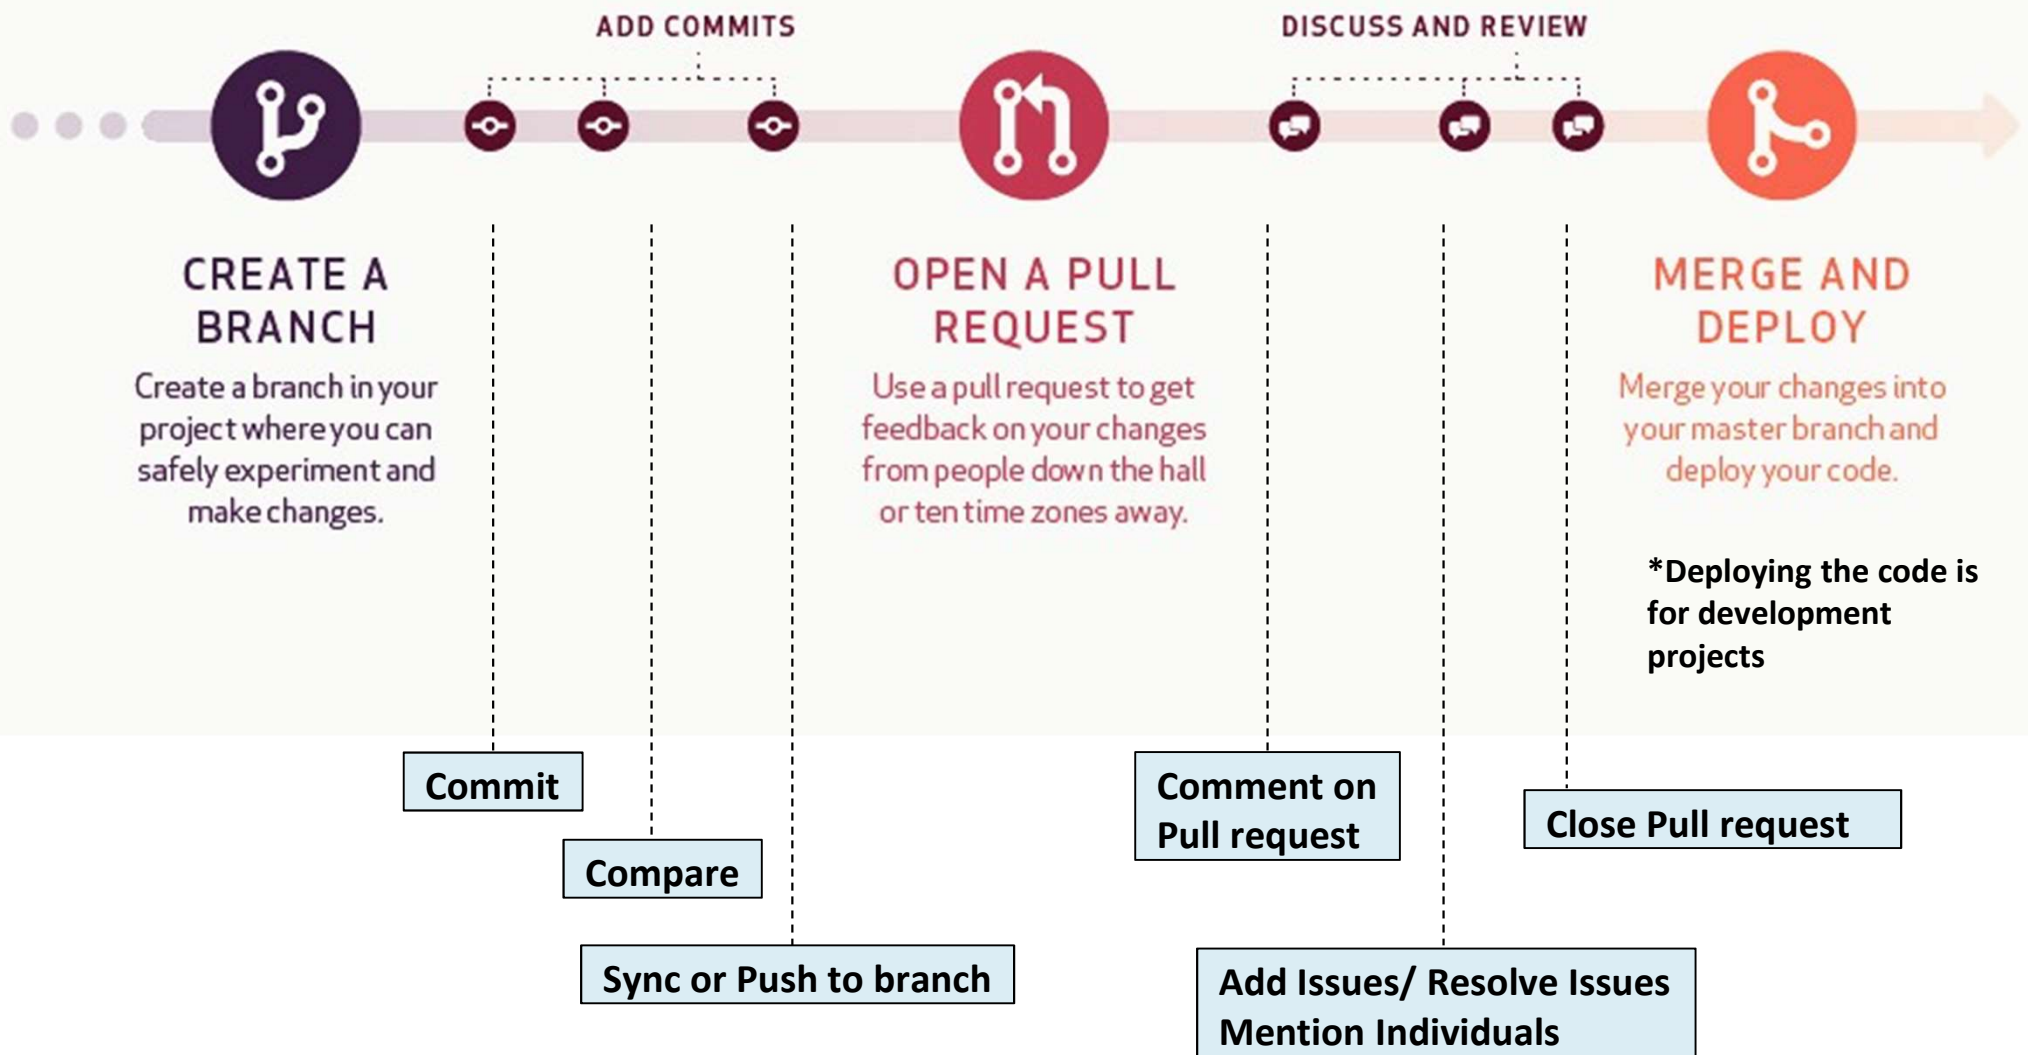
ADD COMMITS

DISCUSS AND REVIEW

CREATE A BRANCH

Create a branch in your project where you can safely experiment and make changes.

OPEN A PULL REQUEST

Use a pull request to get feedback on your changes from people down the hall or ten time zones away.

MERGE AND DEPLOY

Merge your changes into your master branch and deploy your code.

*Deploying the code is for development projects

Commit

Compare

Sync or Push to branch

Comment on Pull request

Close Pull request

Add Issues/ Resolve Issues
Mention Individuals